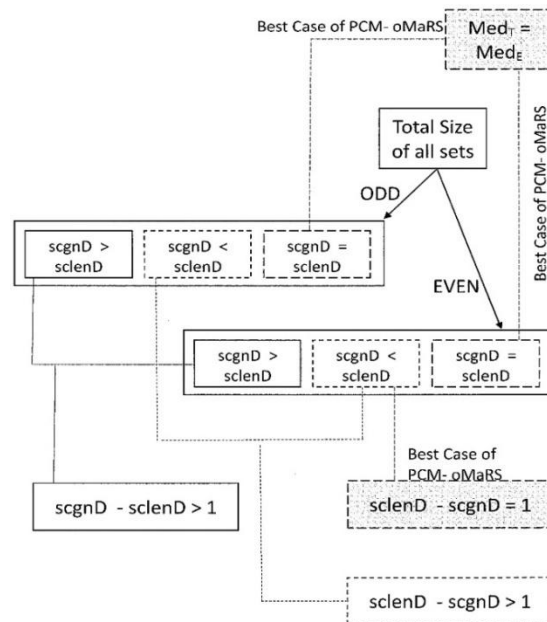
Best Case of PCM- oMaRS

$Med_T$ = $Med_E$

Best Case of PCM- oMaRS

Total Size of all sets

ODD

EVEN

scgnD > sclenD

scgnD < sclenD

scgnD = sclenD

scgnD > sclenD

scgnD < sclenD

scgnD = sclenD

Best Case of PCM- oMaRS

scgnD - sclenD > 1

sclenD - scgnD = 1

sclenD - scgnD > 1